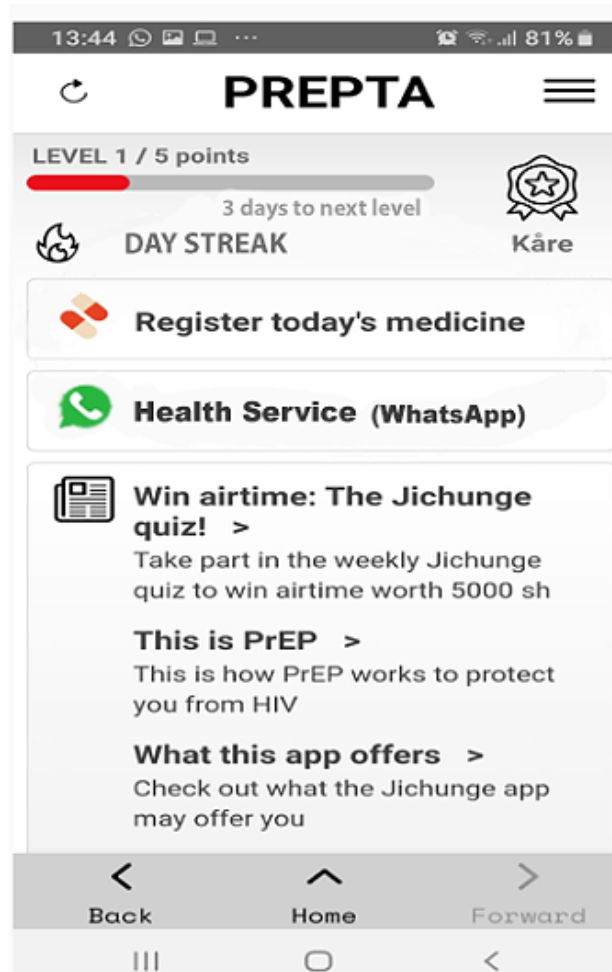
13:44 81%

PREPTA

LEVEL 1 / 5 points

3 days to next level

DAY STREAK

Kåre

Register today's medicine

Health Service (WhatsApp)

Win airtime: The Jichunge quiz! >
Take part in the weekly Jichunge quiz to win airtime worth 5000 sh

This is PrEP >
This is how PrEP works to protect you from HIV

What this app offers >
Check out what the Jichunge app may offer you

Back

Home

Forward